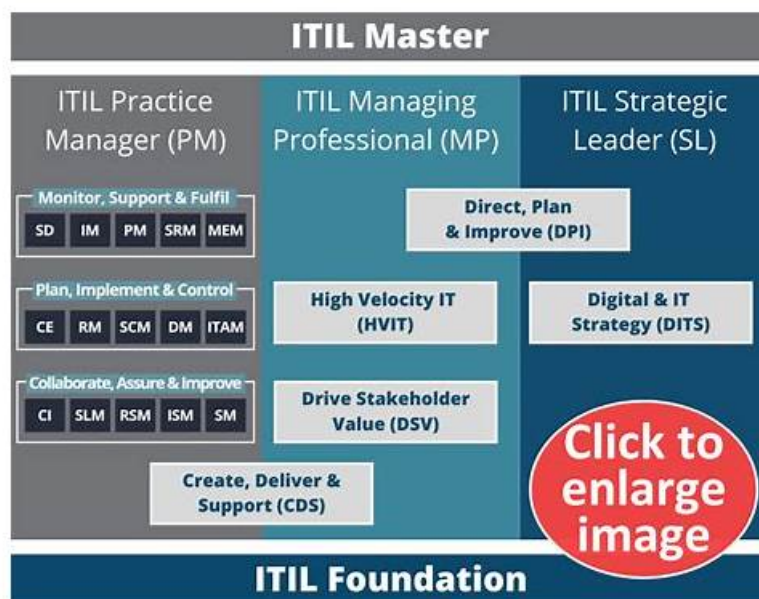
ITIL Master

ITIL Practice Manager (PM)

ITIL Managing Professional (MP)

ITIL Strategic Leader (SL)

Monitor, Support & Fulfil

SD IM PM SRM MEM

Direct, Plan & Improve (DPI)

Plan, Implement & Control

CE RM SCM DM ITAM

High Velocity IT (HVIT)

Digital & IT Strategy (DITS)

Collaborate, Assure & Improve

CI SLM RSM ISM SM

Drive Stakeholder Value (DSV)

Create, Deliver & Support (CDS)

Click to enlarge image

ITIL Foundation